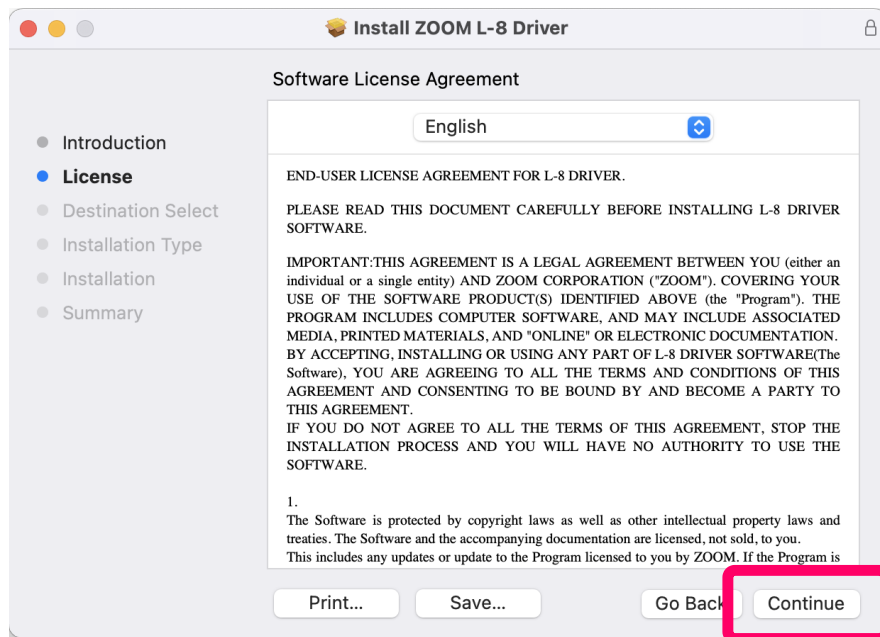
Install ZOOM L-8 Driver

Software License Agreement

Introduction
License
Destination Select
Installation Type
Installation
Summary

English

END-USER LICENSE AGREEMENT FOR L-8 DRIVER.

PLEASE READ THIS DOCUMENT CAREFULLY BEFORE INSTALLING L-8 DRIVER SOFTWARE.

IMPORTANT:THIS AGREEMENT IS A LEGAL AGREEMENT BETWEEN YOU (either an individual or a single entity) AND ZOOM CORPORATION ("ZOOM"). COVERING YOUR USE OF THE SOFTWARE PRODUCT(S) IDENTIFIED ABOVE (the "Program"). THE PROGRAM INCLUDES COMPUTER SOFTWARE, AND MAY INCLUDE ASSOCIATED MEDIA, PRINTED MATERIALS, AND "ONLINE" OR ELECTRONIC DOCUMENTATION. BY ACCEPTING, INSTALLING OR USING ANY PART OF L-8 DRIVER SOFTWARE(The Software), YOU ARE AGREEING TO ALL THE TERMS AND CONDITIONS OF THIS AGREEMENT AND CONSENTING TO BE BOUND BY AND BECOME A PARTY TO THIS AGREEMENT.
IF YOU DO NOT AGREE TO ALL THE TERMS OF THIS AGREEMENT, STOP THE INSTALLATION PROCESS AND YOU WILL HAVE NO AUTHORITY TO USE THE SOFTWARE.

1.
The Software is protected by copyright laws as well as other intellectual property laws and treaties. The Software and the accompanying documentation are licensed, not sold, to you.
This includes any updates or update to the Program licensed to you by ZOOM. If the Program is

Print... Save... Go Back Continue